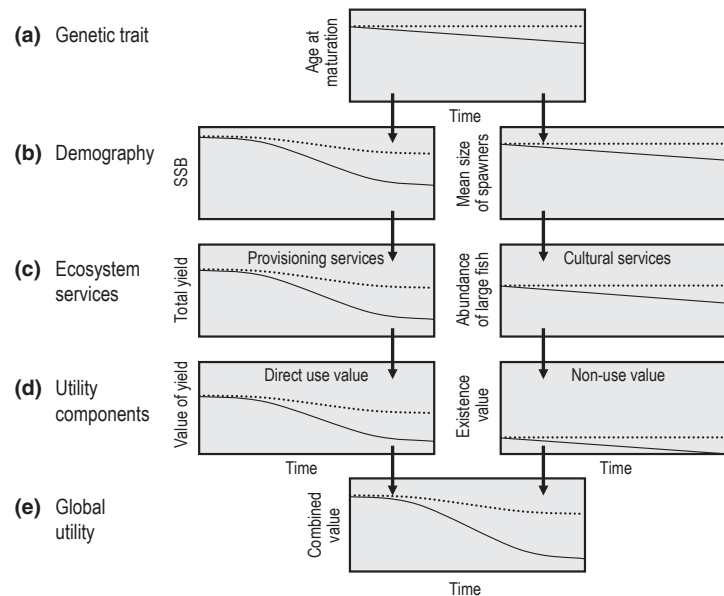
(a) Genetic trait

Age at maturation

Time

(b) Demography

SSB

Mean size of spawners

(c) Ecosystem services

Total yield

Provisioning services

Abundance of large fish

Cultural services

(d) Utility components

Value of yield

Direct use value

Time

Existence value

Non-use value

Time

(e) Global utility

Combined value

Time